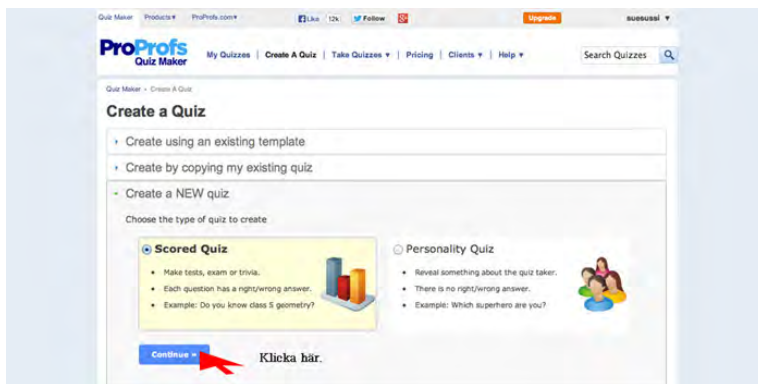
Quiz Maker Products▾ ProProfs.com▾ Like 12k Follow Upgrade suesussi ▾

ProProfs Quiz Maker

My Quizzes | Create A Quiz | Take Quizzes ▾ | Pricing | Clients ▾ | Help ▾

Search Quizzes

Quiz Maker › Create A Quiz

Create a Quiz

› Create using an existing template

› Create by copying my existing quiz

- Create a NEW quiz

Choose the type of quiz to create

Scored Quiz

- Make tests, exam or trivia.
- Each question has a right/wrong answer.
- Example: Do you know class 5 geometry?

Personality Quiz

- Reveal something about the quiz taker.
- There is no right/wrong answer.
- Example: Which superhero are you?

Continue »

Klicka här.